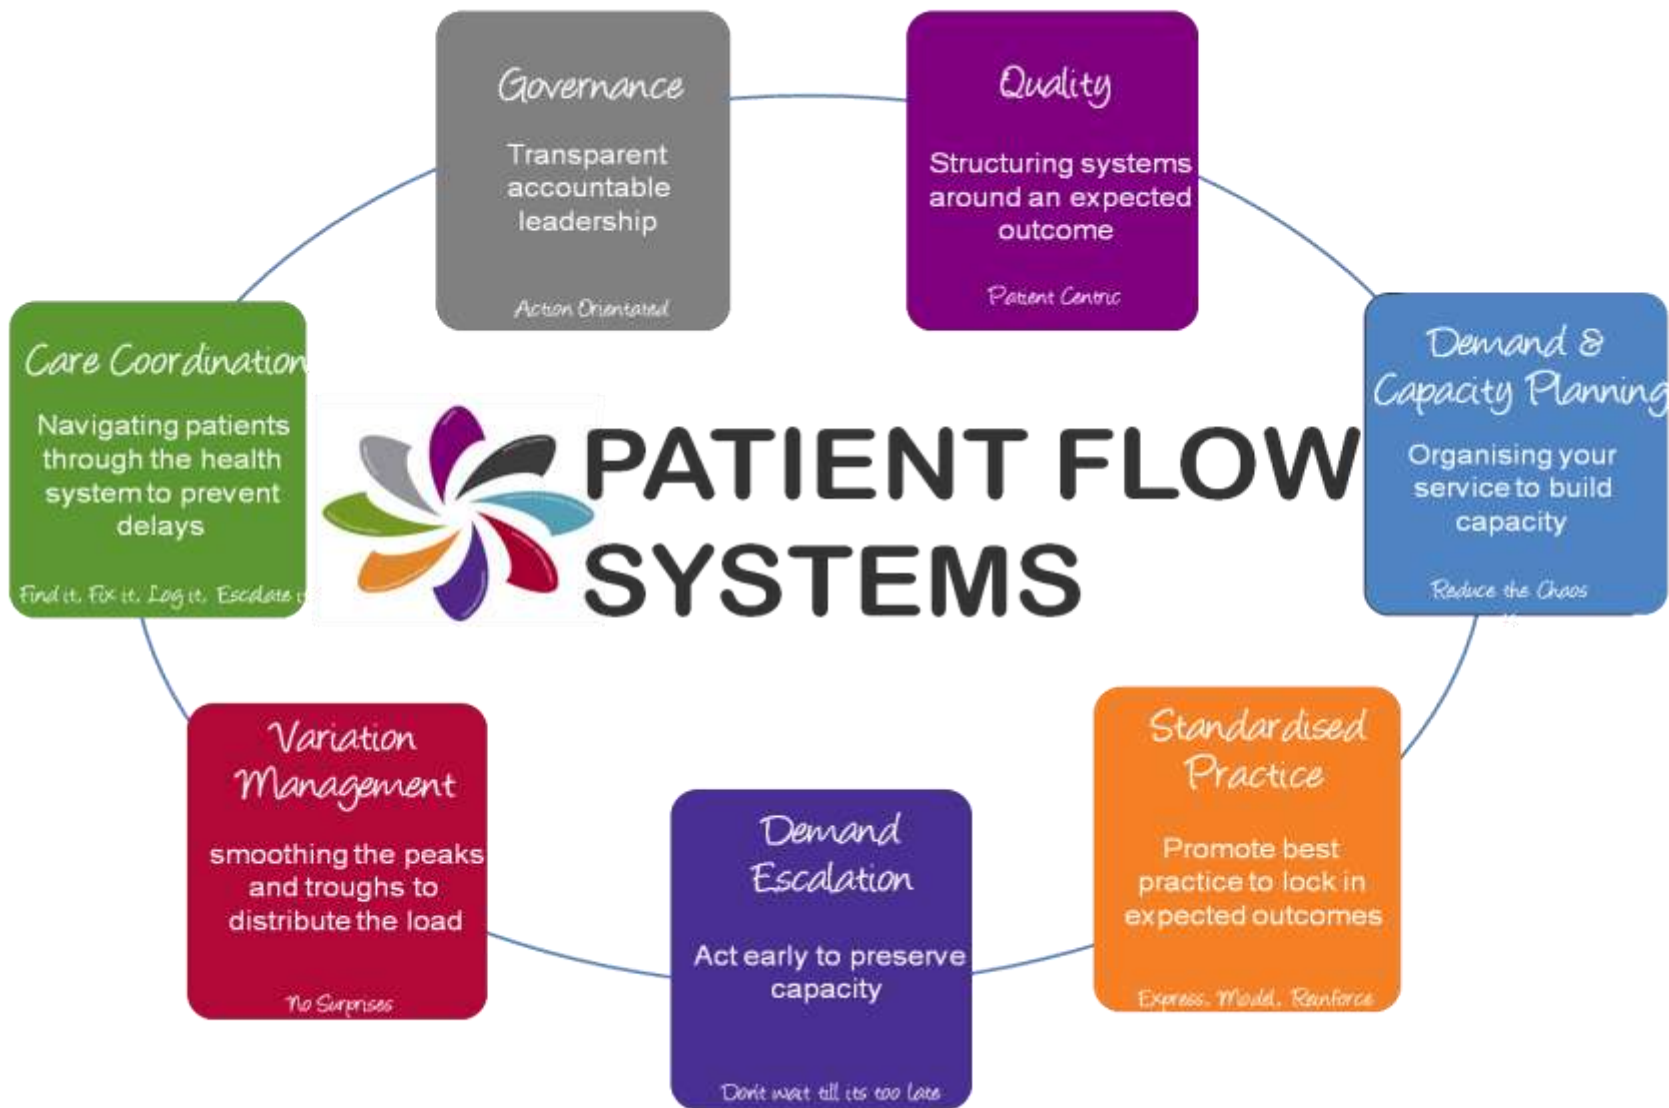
Governance

Transparent accountable leadership

Action Orientated

Quality

Structuring systems around an expected outcome

Patient Centric

Care Coordination

Navigating patients through the health system to prevent delays

Find it. Fix it. Log it. Escalate it

PATIENT FLOW SYSTEMS

Demand & Capacity Planning

Organising your service to build capacity

Reduce the Chaos

Variation Management

smoothing the peaks and troughs to distribute the load

No Surprises

Demand Escalation

Act early to preserve capacity

Don't wait till its too late

Standardised Practice

Promote best practice to lock in expected outcomes

Express. Model. Reinforce